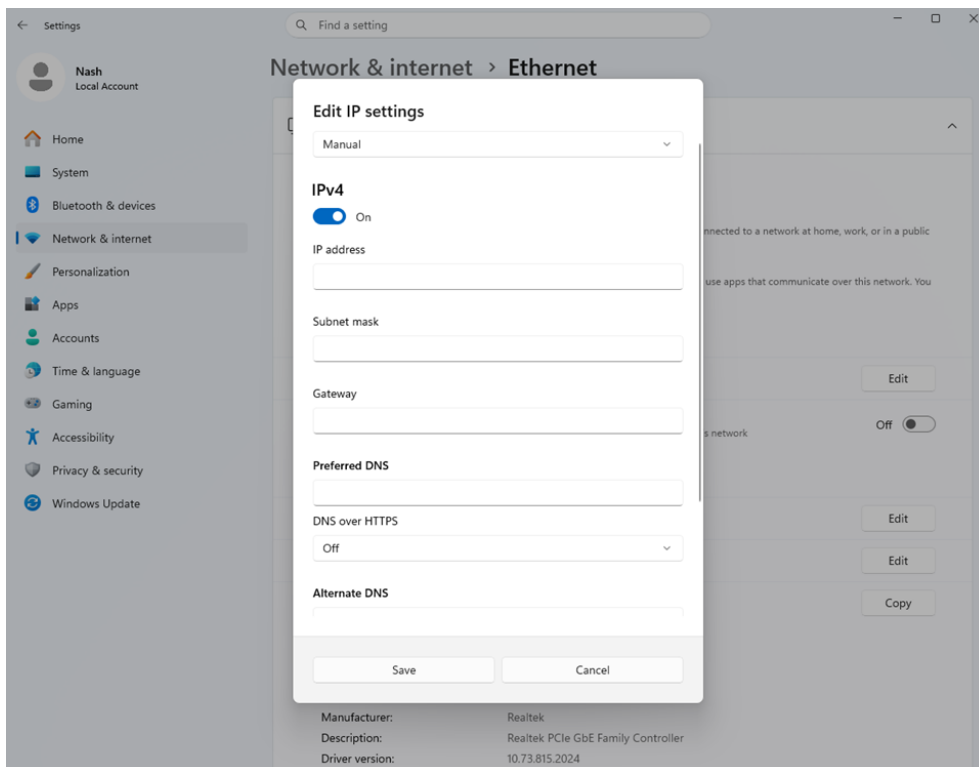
Settings

Find a setting

Nash
Local Account

Home
System
Bluetooth & devices
Network & internet
Personalization
Apps
Accounts
Time & language
Gaming
Accessibility
Privacy & security
Windows Update

Network & internet > Ethernet

Edit IP settings

Manual

IPv4

On

IP address

Subnet mask

Gateway

Preferred DNS

DNS over HTTPS

Off

Alternate DNS

Save

Cancel

nnected to a network at home, work, or in a public

use apps that communicate over this network. You

Edit

s network

Off

Edit

Edit

Copy

Manufacturer: Realtek
Description: Realtek PCIe GbE Family Controller
Driver version: 10.73.815.2024